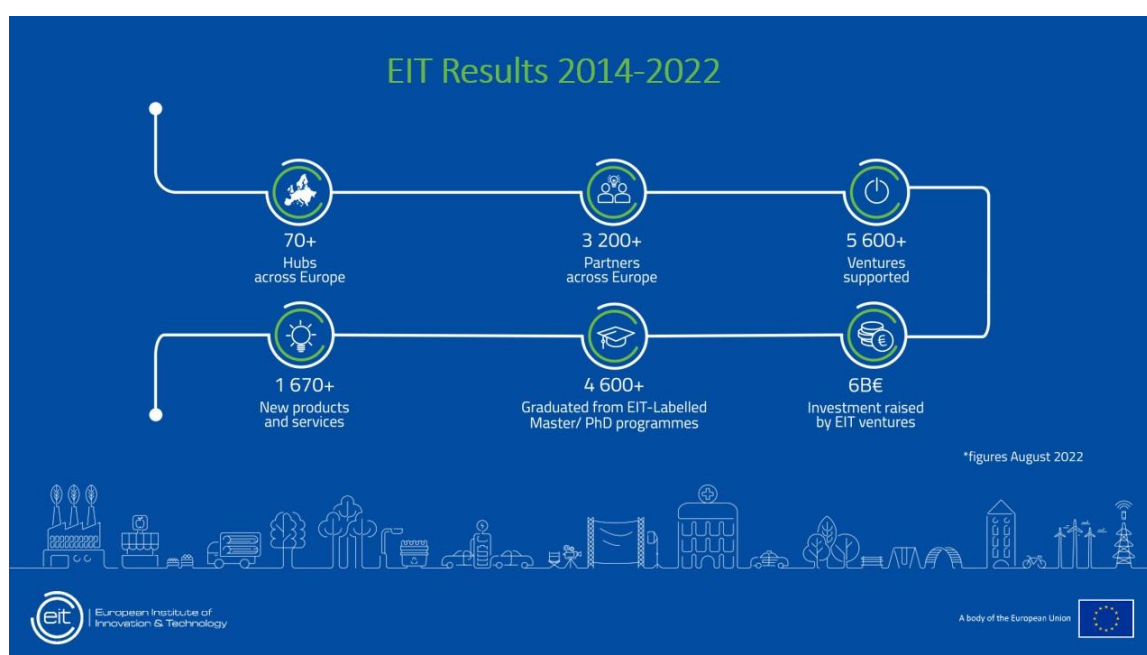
EIT Results 2014-2022

70+
Hubs across Europe

3 200+
Partners across Europe

5 600+
Ventures supported

1 670+
New products and services

4 600+
Graduated from EIT-Labelled Master/ PhD programmes

6B€
Investment raised by EIT ventures

*figures August 2022

eit European Institute of Innovation & Technology

A body of the European Union